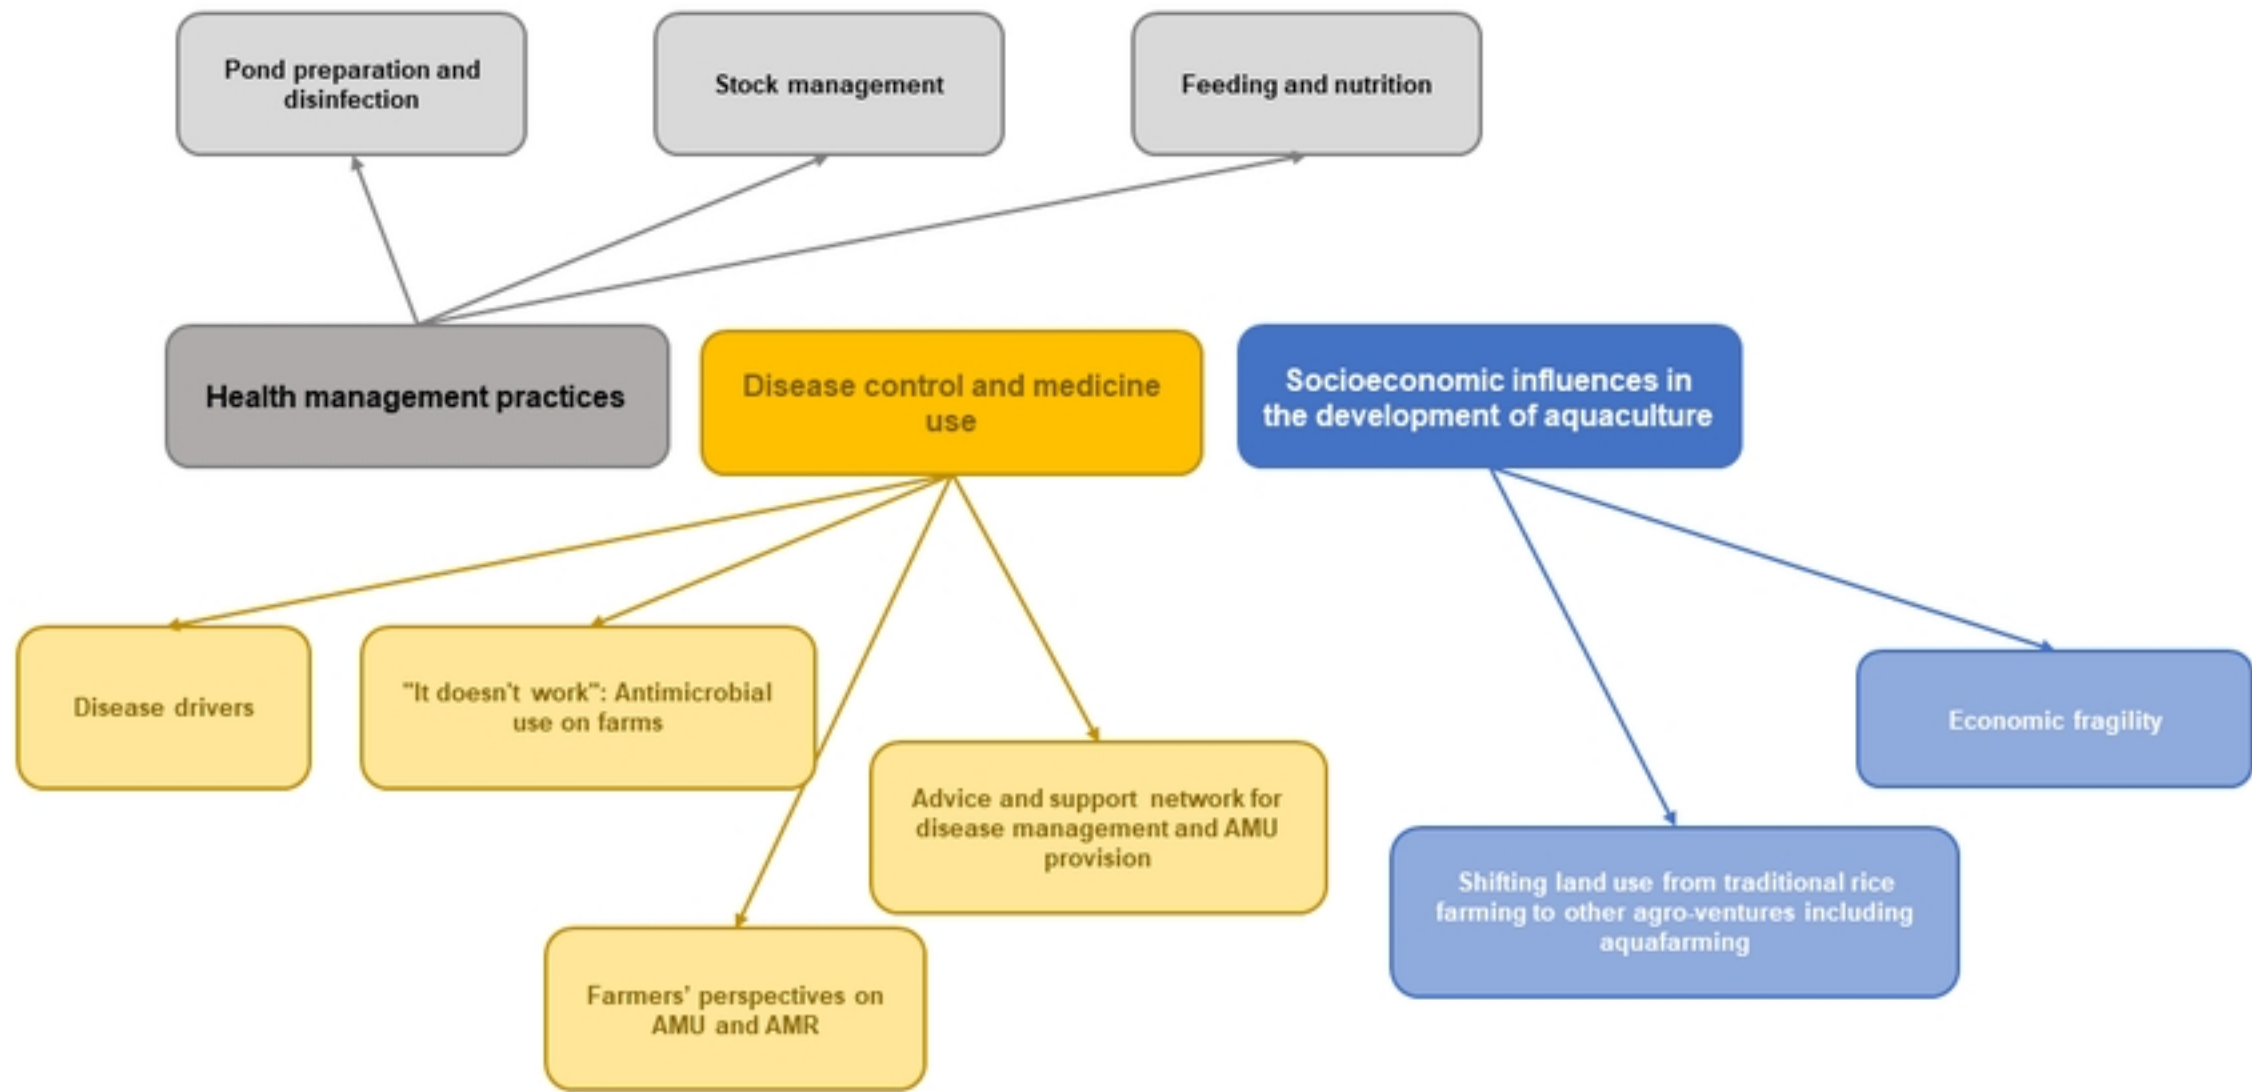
Pond preparation and disinfection

Stock management

Feeding and nutrition

Health management practices

Disease control and medicine use

Socioeconomic influences in the development of aquaculture

Disease drivers

"It doesn't work": Antimicrobial use on farms

Advice and support network for disease management and AMU provision

Farmers' perspectives on AMU and AMR

Economic fragility

Shifting land use from traditional rice farming to other agro-ventures including aquafarming